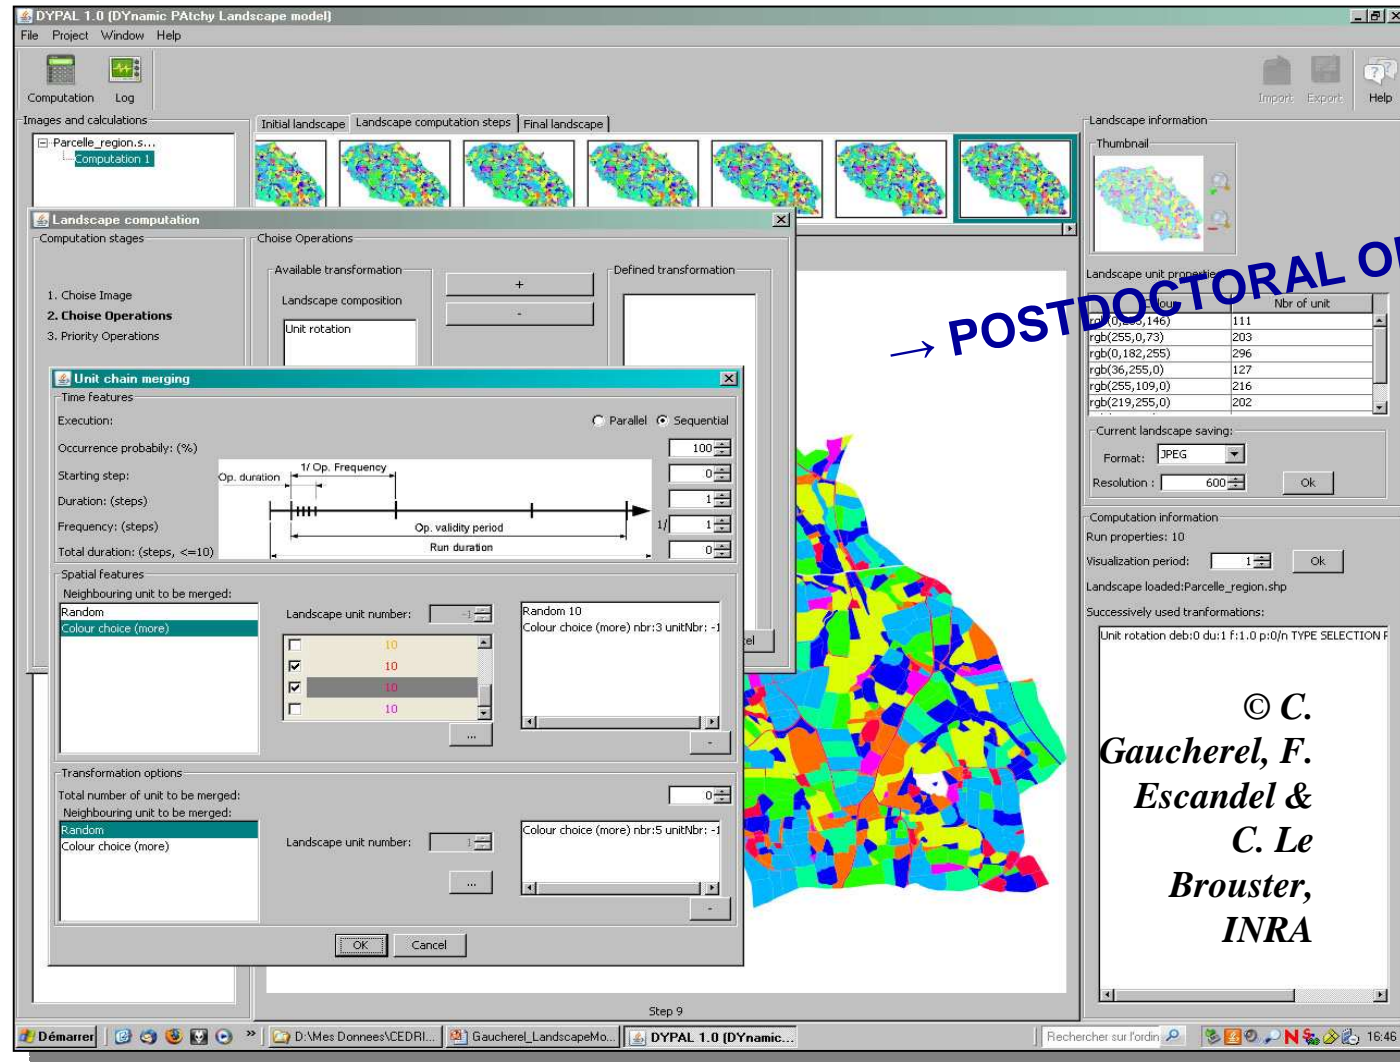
DYPAL 1.0 (DYnamic PAtchy Landscape model)
File Project Window Help
Computation Log
Import Export Help
Images and calculations
Parcelle_region.s...
Computation 1
Initial landscape Landscape computation steps Final landscape
Landscape information
Thumbnail
Landscape computation
Computation stages
Choise Operations
Available transformation
Defined transformation
1. Choise Image
2. Choise Operations
3. Priority Operations
Landscape composition
Unit rotation
+
-
→ POSTDOCTORAL OF
Landscape unit properties
Colour Nbr of unit
rgb(0,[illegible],146) 111
rgb(255,0,73) 203
rgb(0,182,255) 296
rgb(36,255,0) 127
rgb(255,109,0) 216
rgb(219,255,0) 202
Unit chain merging
Time features
Execution:
Parallel Sequential
Occurrence probabily: (%) 100
Starting step: 0
Duration: (steps) 1
Frequency: (steps) 1/ 1
Total duration: (steps, <=10) 0
Op. duration
1/ Op. Frequency
Op. validity period
Run duration
Current landscape saving:
Format: JPEG
Resolution : 600 Ok
Computation information
Run properties: 10
Visualization period: 1 Ok
Landscape loaded:Parcelle_region.shp
Successively used tranformations:
Unit rotation deb:0 du:1 f:1.0 p:0/n TYPE SELECTION F
Spatial features
Neighbouring unit to be merged:
Random
Colour choice (more)
Landscape unit number: -1
Random 10
Colour choice (more) nbr:3 unitNbr: -1
10
10
10
10
...
-
Transformation options
Total number of unit to be merged: 0
Neighbouring unit to be merged:
Random
Colour choice (more)
Landscape unit number: 1
Colour choice (more) nbr:5 unitNbr: -1
...
-
OK Cancel
© C. Gaucherel, F. Escandel & C. Le Brouster, INRA
Step 9
Démarrer D:\Mes Donnees\CEDRI... Gaucherel_LandscapeMo... DYPAL 1.0 (DYnamic... Rechercher sur l'ordin 16:46